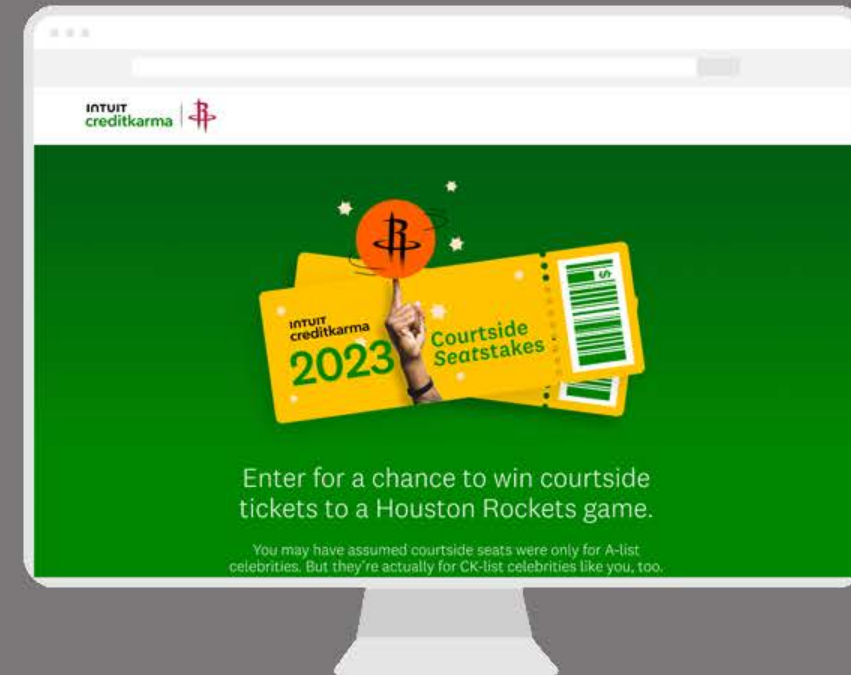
INTUIT
creditkarma

INTUIT
creditkarma
2023
Courtside
Seatstakes

$

Enter for a chance to win courtside tickets to a Houston Rockets game.

You may have assumed courtside seats were only for A-list celebrities. But they're actually for CK-list celebrities like you, too.